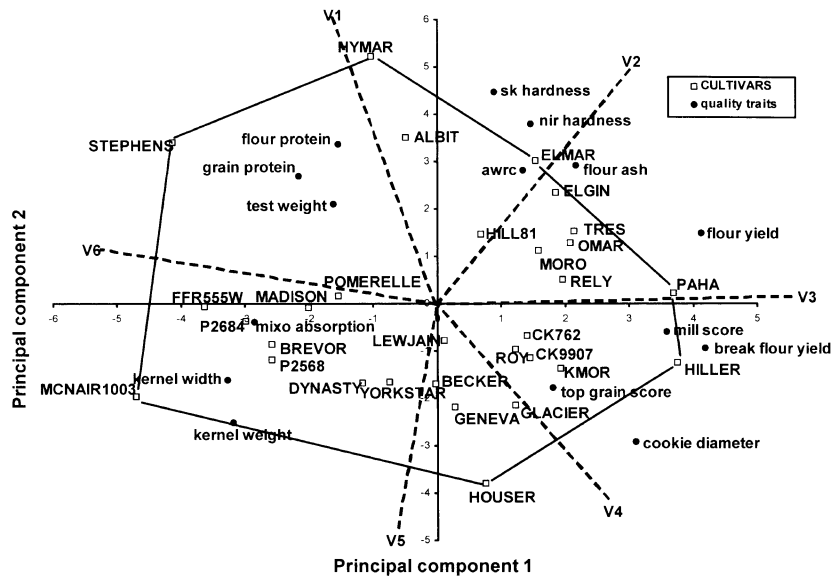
V1
HYMAR
6
5
4
3
2
1
-1
-2
-3
-4
-5
V2
CULTIVARS
quality traits
sk hardness
nir hardness
STEPHENS
flour protein
ALBIT
grain protein
awrc
ELMAR
flour ash
ELGIN
test weight
TRES
HILL81
flour yield
OMAR
MORO
V6
POMERELLE
RELY
PAHA
FFR555W
MADISON
V3
-6
-5
-4
-3
-2
-1
1
2
3
4
5
P2684
mixo absorption
CK762
mill score
LEWJAIN
BREVOR
ROY
CK9907
break flour yield
P2568
KMOR
HILLER
kernel width
MCNAIR1003
DYNASTY
YORKSTAR
BECKER
top grain score
GENEVA
GLACIER
kernel weight
cookie diameter
HOUSER
V4
V5
Principal component 2
Principal component 1